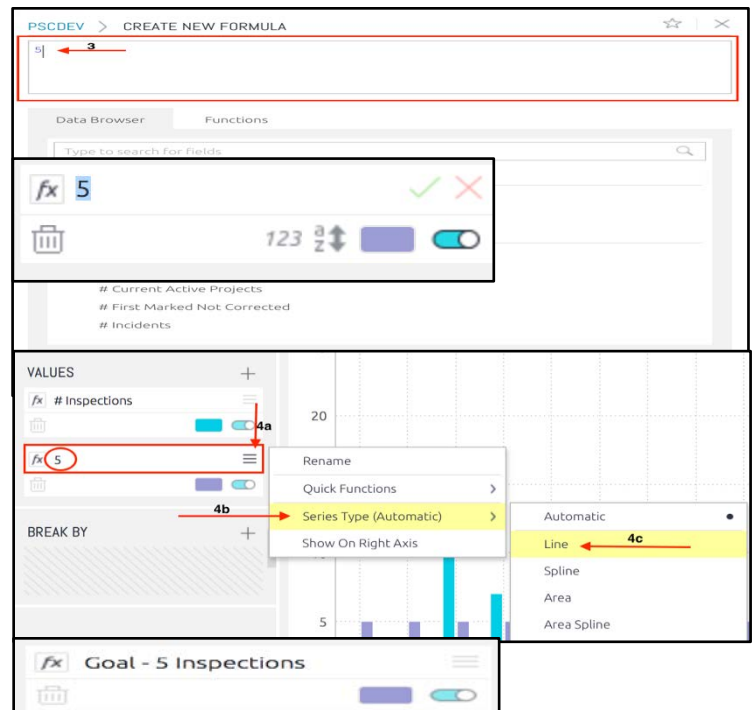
PSCDEV > CREATE NEW FORMULA

5

3

Data Browser

Functions

Type to search for fields

fx 5

123

# Current Active Projects

# First Marked Not Corrected

# Incidents

VALUES

+

fx # Inspections

4a

fx 5

20

Rename

Quick Functions >

4b

Series Type (Automatic) >

Show On Right Axis

BREAK BY

+

Automatic

Line

4c

Spline

Area

Area Spline

5

fx Goal - 5 Inspections